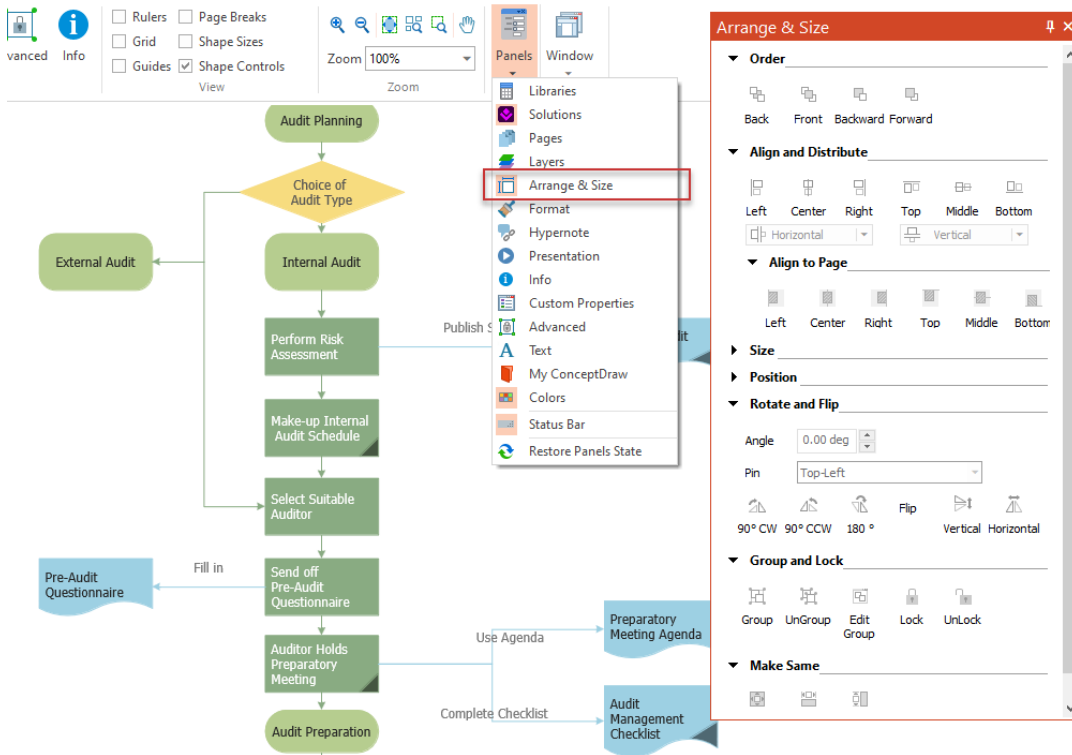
vanced Info

Rulers
Grid
Guides
Page Breaks
Shape Sizes
Shape Controls
View

Zoom 100%
Zoom

Panels
Window

Libraries
Solutions
Pages
Layers
Arrange & Size
Format
Hypernote
Presentation
Info
Custom Properties
Advanced
Text
My ConceptDraw
Colors
Status Bar
Restore Panels State

Audit Planning
Choice of Audit Type
External Audit
Internal Audit
Perform Risk Assessment
Publish S
lit
Make-up Internal Audit Schedule
Select Suitable Auditor
Fill in
Pre-Audit Questionnaire
Send off Pre-Audit Questionnaire
Auditor Holds Preparatory Meeting
Use Agenda
Preparatory Meeting Agenda
Complete Checklist
Audit Management Checklist
Audit Preparation

Arrange & Size
Order
Back
Front
Backward
Forward
Align and Distribute
Left
Center
Right
Top
Middle
Bottom
Horizontal
Vertical
Align to Page
Left
Center
Right
Top
Middle
Bottom
Size
Position
Rotate and Flip
Angle 0.00 deg
Pin Top-Left
90° CW
90° CCW
180 °
Flip
Vertical
Horizontal
Group and Lock
Group
UnGroup
Edit Group
Lock
UnLock
Make Same